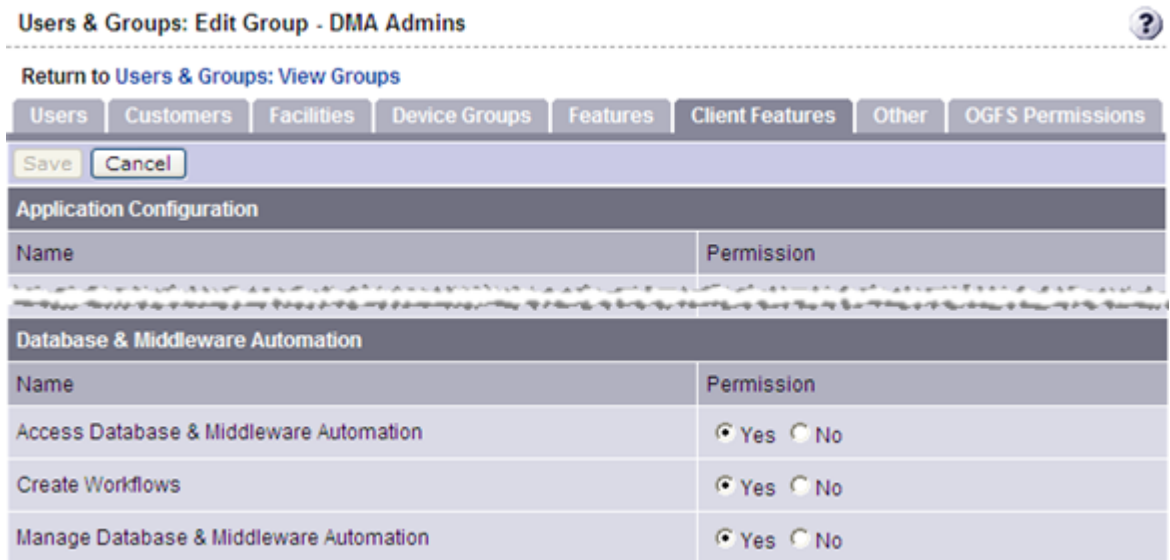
Users & Groups: Edit Group - DMA Admins

?

Return to Users & Groups: View Groups

Users | Customers | Facilities | Device Groups | Features | Client Features | Other | OGFS Permissions

Save | Cancel

Application Configuration

| Name | Permission |
|---|---|
| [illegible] | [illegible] |

Database & Middleware Automation

| Name | Permission |
|---|---|
| Access Database & Middleware Automation | Yes No |
| Create Workflows | Yes No |
| Manage Database & Middleware Automation | Yes No |